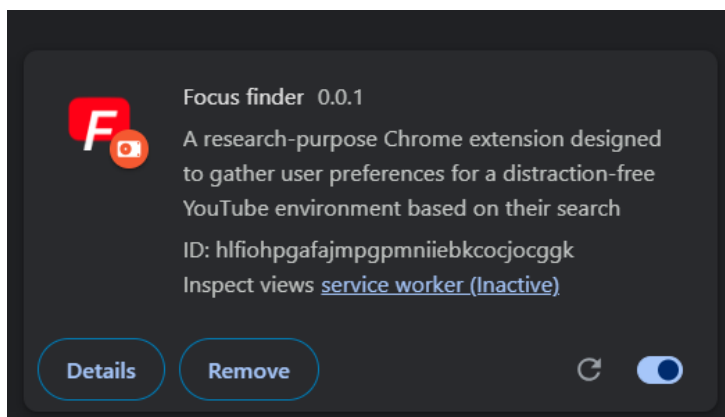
F

Focus finder 0.0.1

A research-purpose Chrome extension designed to gather user preferences for a distraction-free YouTube environment based on their search

ID: hlfiohpgafajmpgpmniiebkcocjocggk

Inspect views service worker (Inactive)

Details Remove